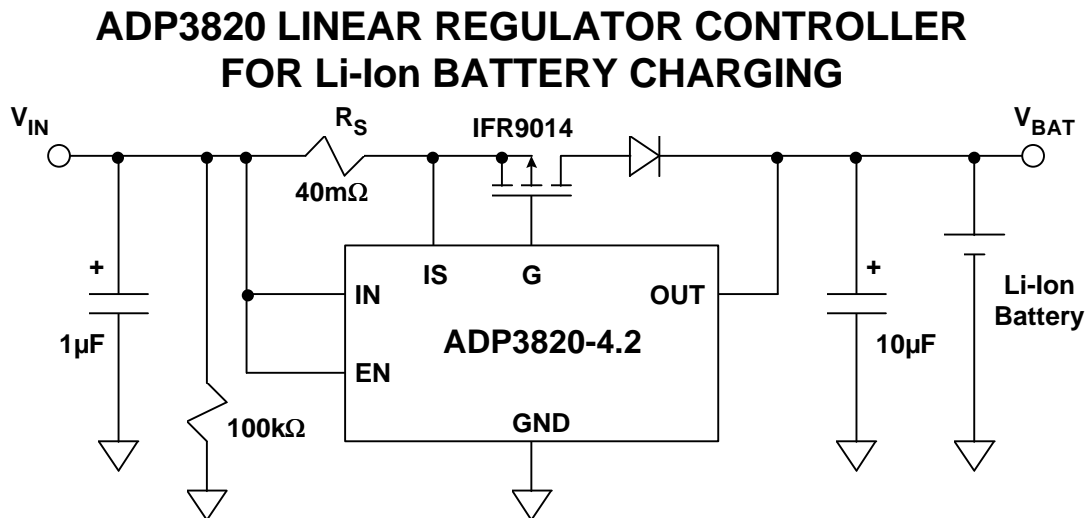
ADP3820 LINEAR REGULATOR CONTROLLER FOR Li-Ion BATTERY CHARGING

$V_{IN}$

$R_S$

$40m\Omega$

IFR9014

$V_{BAT}$

IS

G

IN

OUT

ADP3820-4.2

EN

GND

+

$1\mu F$

$100k\Omega$

+

$10\mu F$

Li-Ion Battery